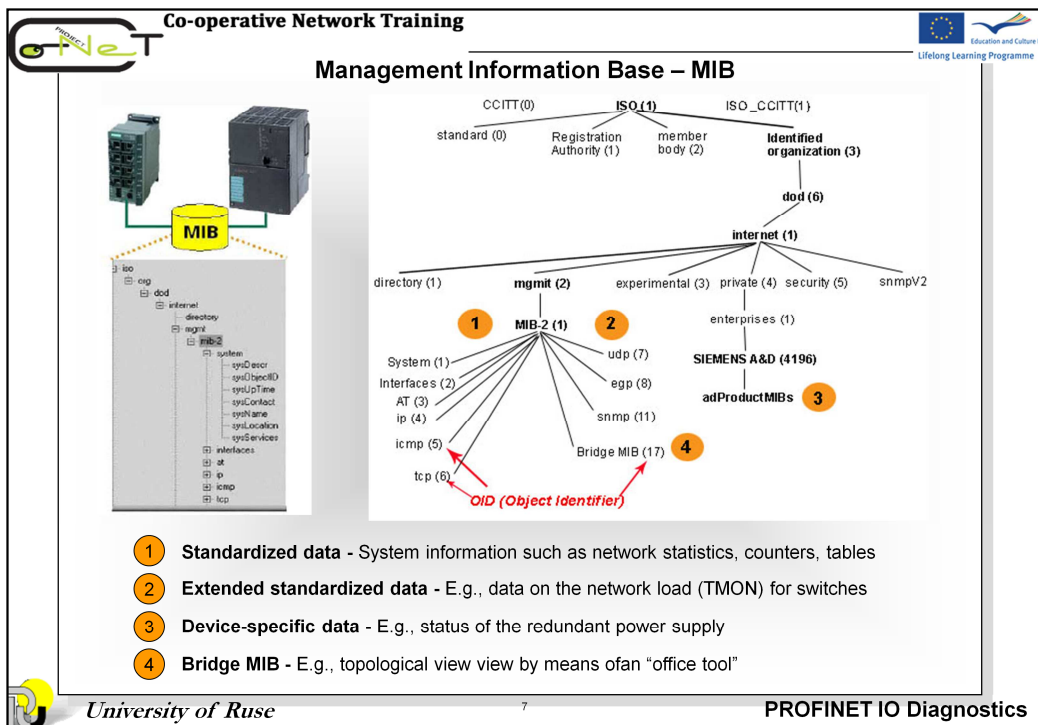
Co-operative Network Training

PROJECT CoNeT

Education and Culture
Lifelong Learning Programme

Management Information Base – MIB

MIB

iso
org
dod
internet
directory
mgmt
mib-2
system
sysDescr
sysObjectID
sysUpTime
sysContact
sysName
sysLocation
sysServices
interfaces
at
ip
icmp
tcp

CCITT(0)
ISO (1)
ISO_CCITT(1)
standard (0)
Registration Authority (1)
member body (2)
Identified organization (3)
dod (6)
internet (1)
directory (1)
mgmit (2)
experimental (3)
private (4)
security (5)
snmpV2
1
MIB-2 (1)
2
enterprises (1)
System (1)
Interfaces (2)
AT (3)
ip (4)
icmp (5)
tcp (6)
udp (7)
egp (8)
snmp (11)
Bridge MIB (17)
4
SIEMENS A&D (4196)
adProductMIBs
3
OID (Object Identifier)

1 Standardized data - System information such as network statistics, counters, tables

2 Extended standardized data - E.g., data on the network load (TMON) for switches

3 Device-specific data - E.g., status of the redundant power supply

4 Bridge MIB - E.g., topological view view by means ofan “office tool”

University of Ruse
7
PROFINET IO Diagnostics